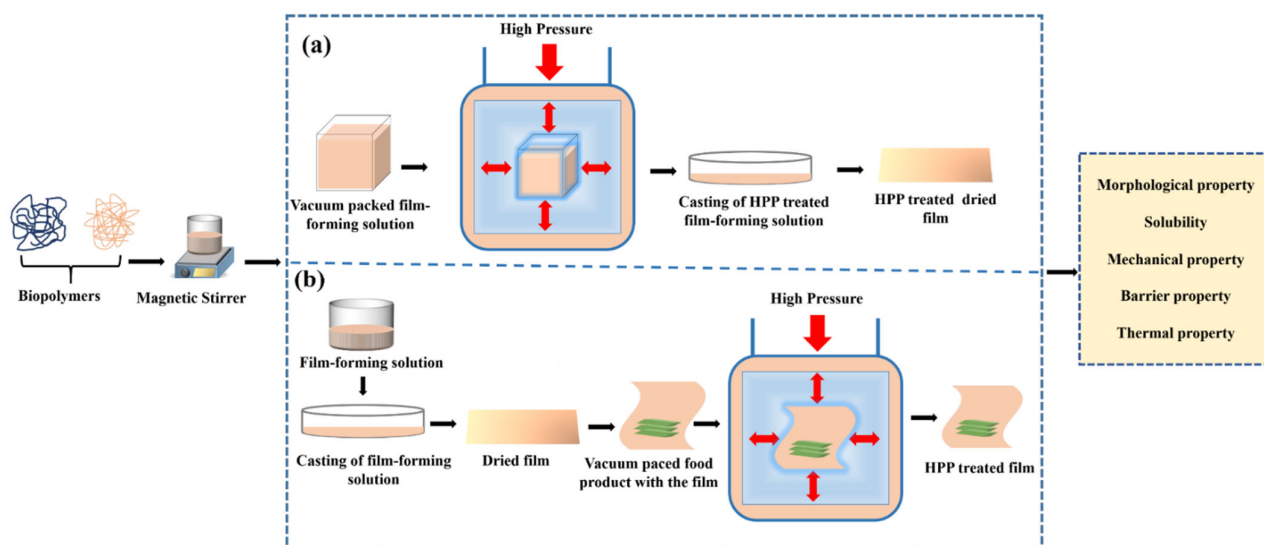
Biopolymers

Magnetic Stirrer

(a)

High Pressure

Vacuum packed film-forming solution

Casting of HPP treated film-forming solution

HPP treated dried film

(b)

Film-forming solution

Casting of film-forming solution

Dried film

Vacuum paced food product with the film

High Pressure

HPP treated film

Morphological property

Solubility

Mechanical property

Barrier property

Thermal property